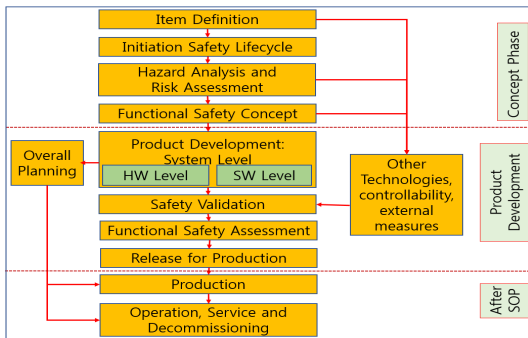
Item Definition

Initiation Safety Lifecycle

Hazard Analysis and Risk Assessment

Functional Safety Concept

Concept Phase

Overall Planning

Product Development: System Level

HW Level

SW Level

Other Technologies, controllability, external measures

Product Development

Safety Validation

Functional Safety Assessment

Release for Production

Production

Operation, Service and Decommissioning

After SOP